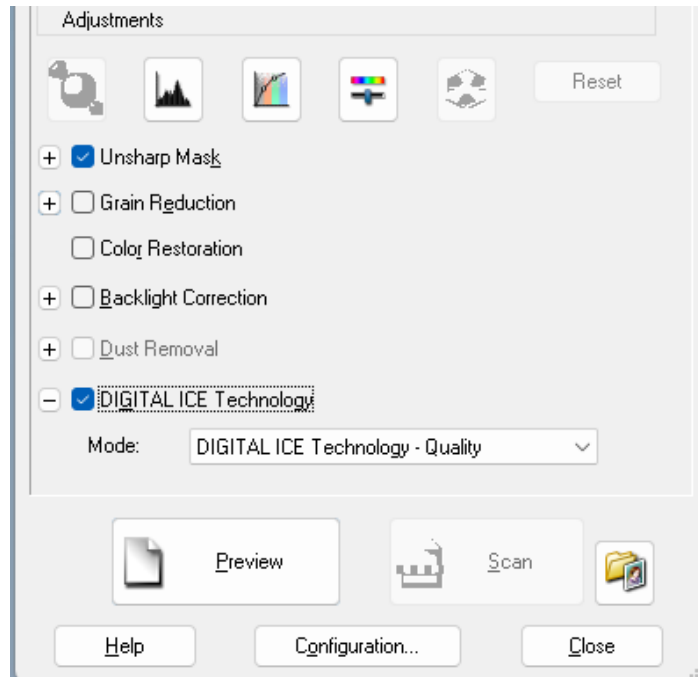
Adjustments

Reset

+ Unsharp Mask

+ Grain Reduction

Color Restoration

+ Backlight Correction

+ Dust Removal

− DIGITAL ICE Technology

Mode: DIGITAL ICE Technology - Quality

Preview

Scan

Help

Configuration...

Close